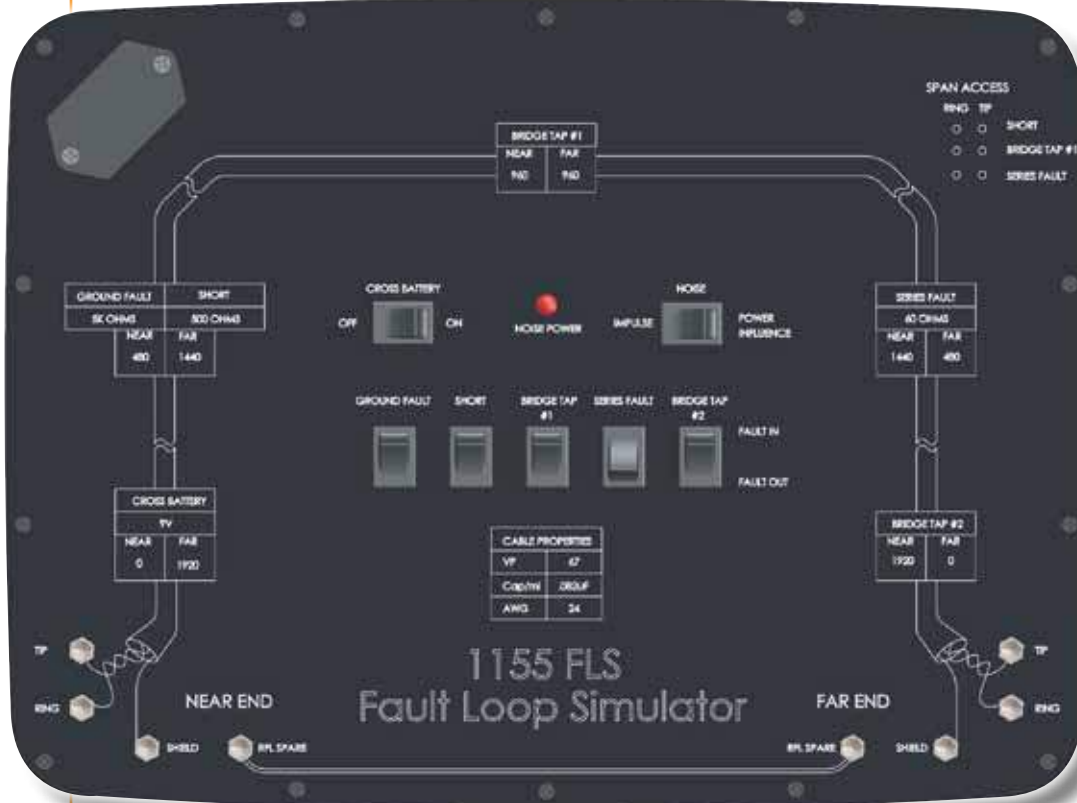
SPAN ACCESS
RING TIP
SHORT
BRIDGE TAP #1
SERIES FAULT

BRIDGE TAP #1
| NEAR | FAR |
|---|---|
| 960 | 960 |

| GROUND FAULT | SHORT |
|---|---|
| 5K OHMS | 500 OHMS |

| NEAR | FAR |
|---|---|
| 480 | 1440 |

CROSS BATTERY
OFF ON

NOISE POWER

NOISE
IMPULSE POWER INFLUENCE

SERIES FAULT
60 OHMS
| NEAR | FAR |
|---|---|
| 1440 | 480 |

GROUND FAULT SHORT BRIDGE TAP #1 SERIES FAULT BRIDGE TAP #2
FAULT IN
FAULT OUT

CROSS BATTERY
?V
| NEAR | FAR |
|---|---|
| 0 | 1920 |

| CABLE PROPERTIES | |
|---|---|
| VP | 67 |
| Cap/mi | .083uF |
| AWG | 24 |

BRIDGE TAP #2
| NEAR | FAR |
|---|---|
| 1920 | 0 |

TIP
RING
SHIELD
RPL SPARE
NEAR END

1155 FLS
Fault Loop Simulator

FAR END
RPL SPARE
SHIELD
TIP
RING